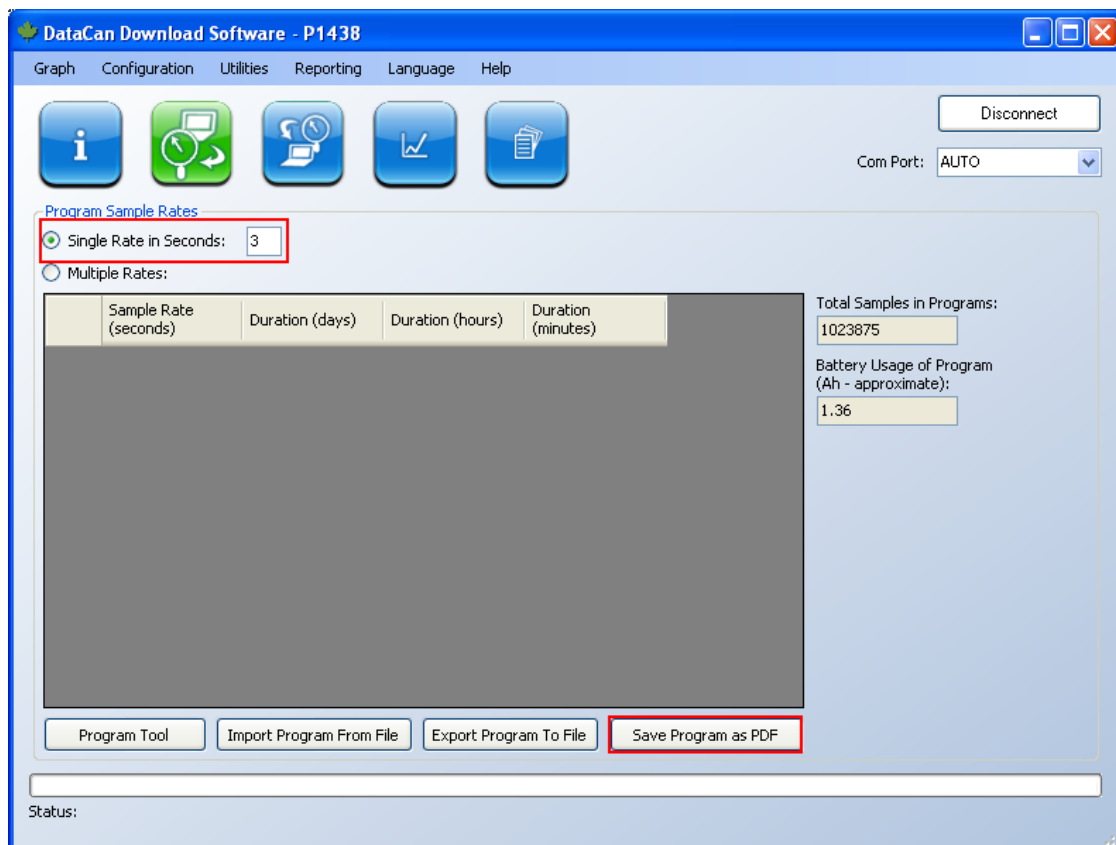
DataCan Download Software - P1438

Graph Configuration Utilities Reporting Language Help

Disconnect

Com Port: AUTO

Program Sample Rates

Single Rate in Seconds: 3

Multiple Rates:

| | Sample Rate (seconds) | Duration (days) | Duration (hours) | Duration (minutes) |
|---|---|---|---|---|

Total Samples in Programs:
1023875

Battery Usage of Program (Ah - approximate):
1.36

Program Tool
Import Program From File
Export Program To File
Save Program as PDF

Status: